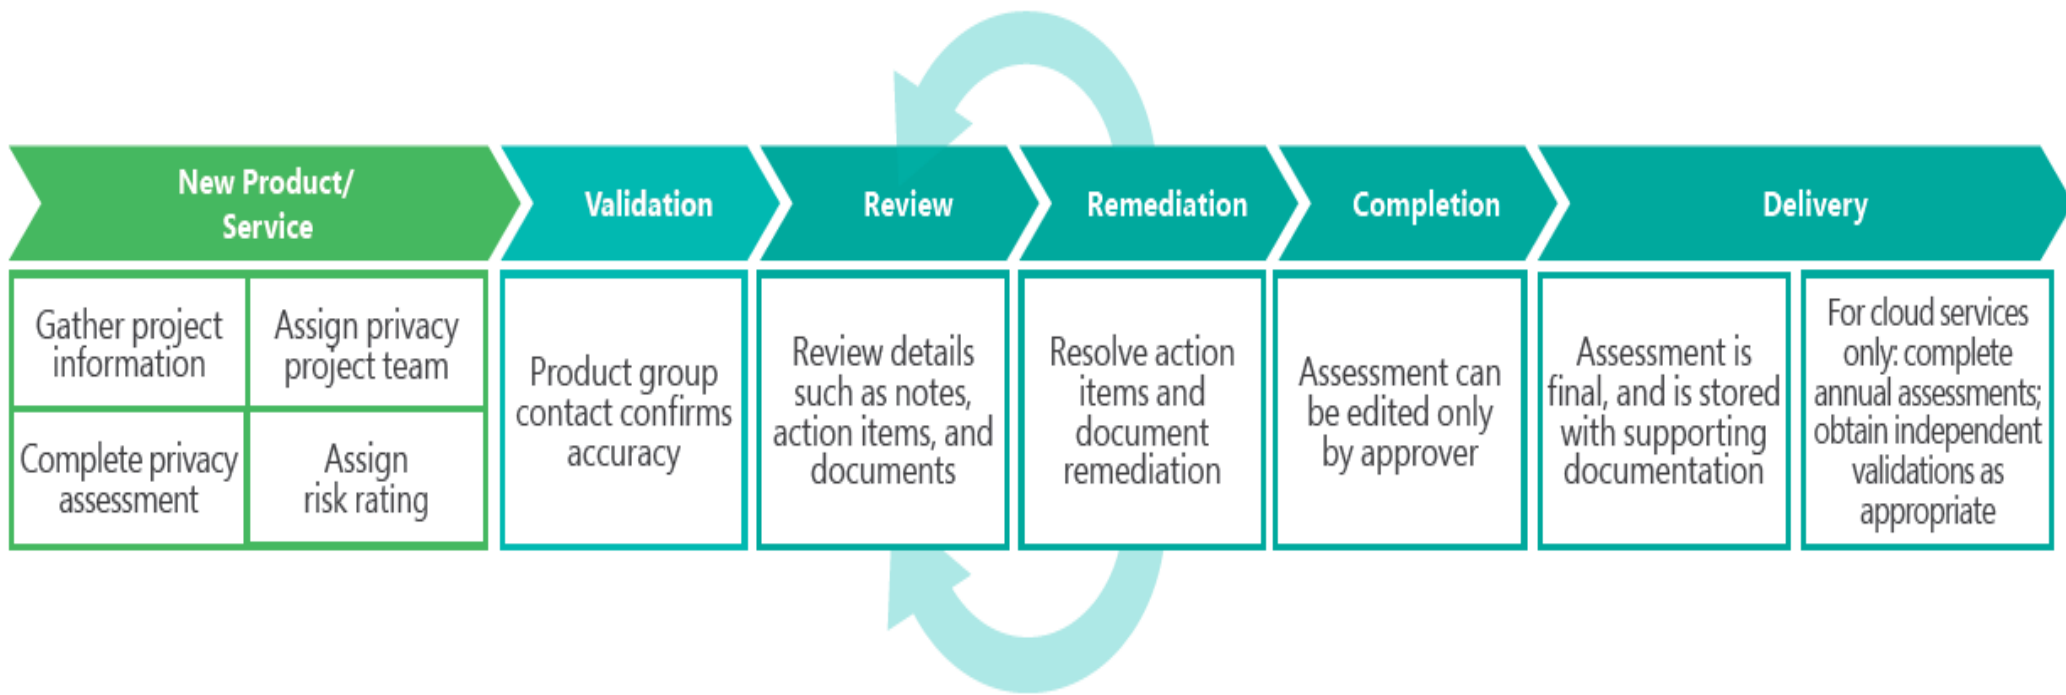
New Product/ Service

Validation

Review

Remediation

Completion

Delivery

Gather project information

Assign privacy project team

Complete privacy assessment

Assign risk rating

Product group contact confirms accuracy

Review details such as notes, action items, and documents

Resolve action items and document remediation

Assessment can be edited only by approver

Assessment is final, and is stored with supporting documentation

For cloud services only: complete annual assessments; obtain independent validations as appropriate